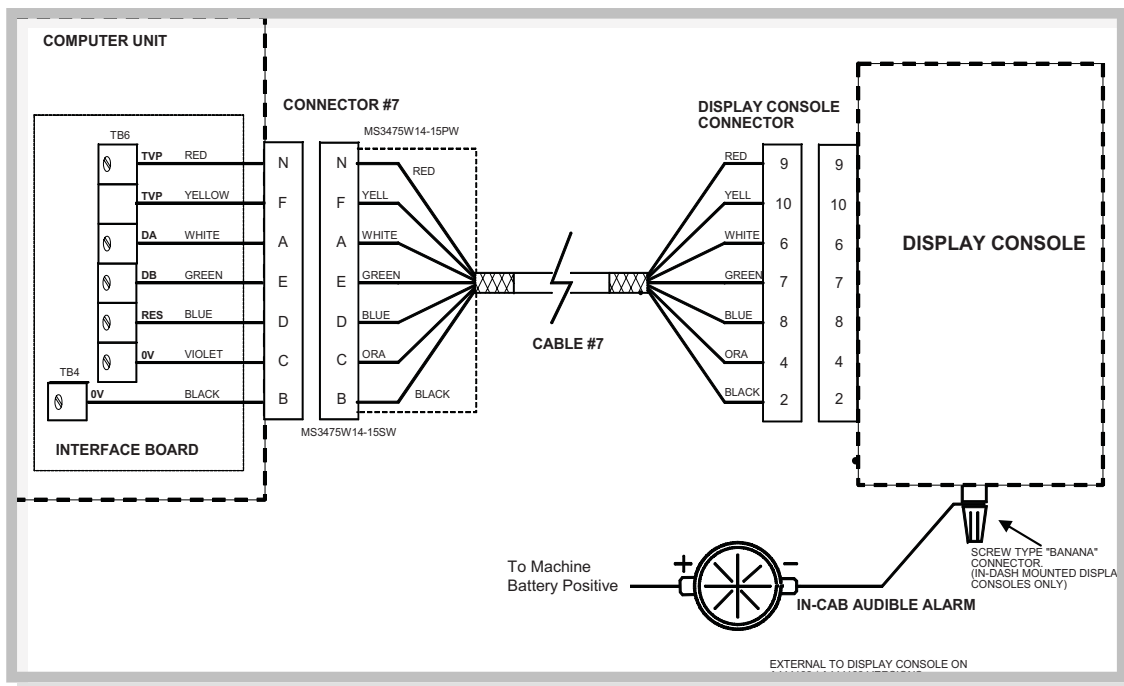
COMPUTER UNIT

CONNECTOR #7

MS3475W14-15PW

TB6

TVP RED
TVP YELLOW
DA WHITE
DB GREEN
RES BLUE
0V VIOLET

TB4

0V BLACK

N
F
A
E
D
C
B

N RED
F YELL
A WHITE
E GREEN
D BLUE
C ORA
B BLACK

MS3475W14-15SW

INTERFACE BOARD

CABLE #7

DISPLAY CONSOLE CONNECTOR

RED 9
YELL 10
WHITE 6
GREEN 7
BLUE 8
ORA 4
BLACK 2

9
10
6
7
8
4
2

DISPLAY CONSOLE

To Machine Battery Positive

+

−

IN-CAB AUDIBLE ALARM

SCREW TYPE "BANANA" CONNECTOR. (IN-DASH MOUNTED DISPLA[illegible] CONSOLES ONLY)

EXTERNAL TO DISPLAY CONSOLE ON
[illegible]